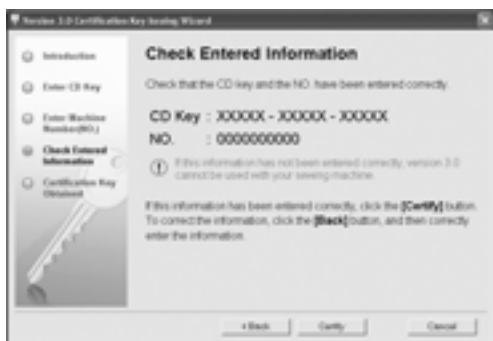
Version 3.0 Certification Key Issuing Wizard

Introduction

Enter CD Key

Enter Machine Number(NO.)

Check Entered Information

Certification Key Obtained

Check Entered Information

Check that the CD key and the NO. have been entered correctly.

CD Key : XXXXX - XXXXX - XXXXX

NO. : 0000000000

If this information has not been entered correctly, version 3.0 cannot be used with your sewing machine.

If this information has been entered correctly, click the [Certify] button. To correct the information, click the [Back] button, and then correctly enter the information.

< Back

Certify

Cancel